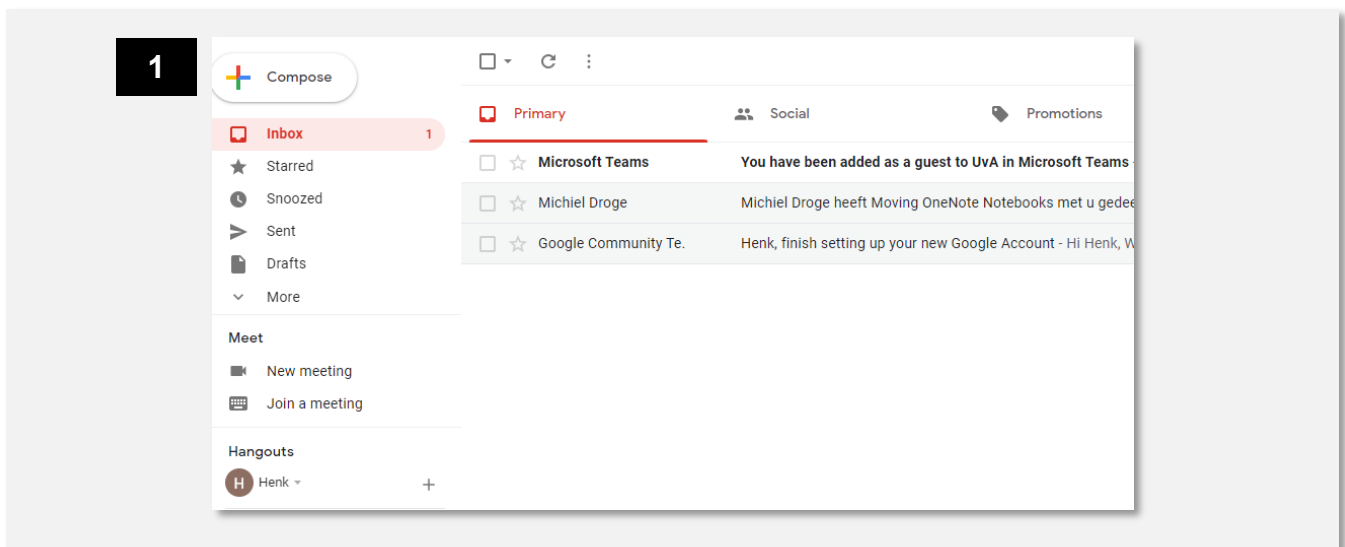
1

Compose

Inbox 1

Starred

Snoozed

Sent

Drafts

More

Meet

New meeting

Join a meeting

Hangouts

H Henk

+

Primary

Social

Promotions

Microsoft Teams You have been added as a guest to UvA in Microsoft Teams

Michiel Droge Michiel Droge heeft Moving OneNote Notebooks met u gedee

Google Community Te. Henk, finish setting up your new Google Account - Hi Henk, W